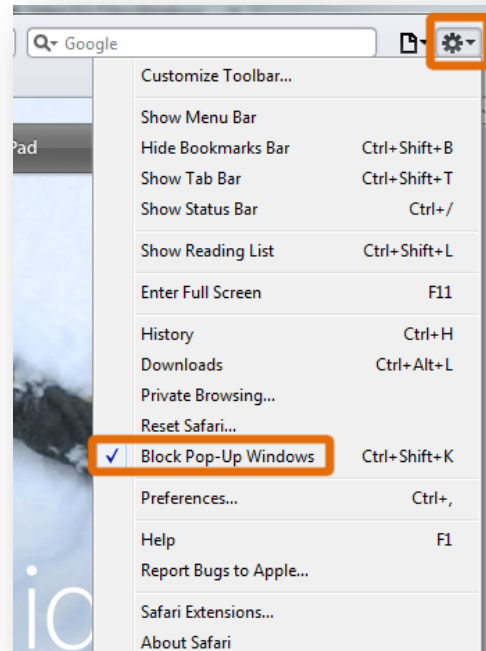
Google

Customize Toolbar...

Show Menu Bar
Hide Bookmarks Bar Ctrl+Shift+B
Show Tab Bar Ctrl+Shift+T
Show Status Bar Ctrl+/

Show Reading List Ctrl+Shift+L

Enter Full Screen F11

History Ctrl+H
Downloads Ctrl+Alt+L
Private Browsing...
Reset Safari...
✓ Block Pop-Up Windows Ctrl+Shift+K

Preferences... Ctrl+,

Help F1
Report Bugs to Apple...

Safari Extensions...
About Safari

Pad

ic